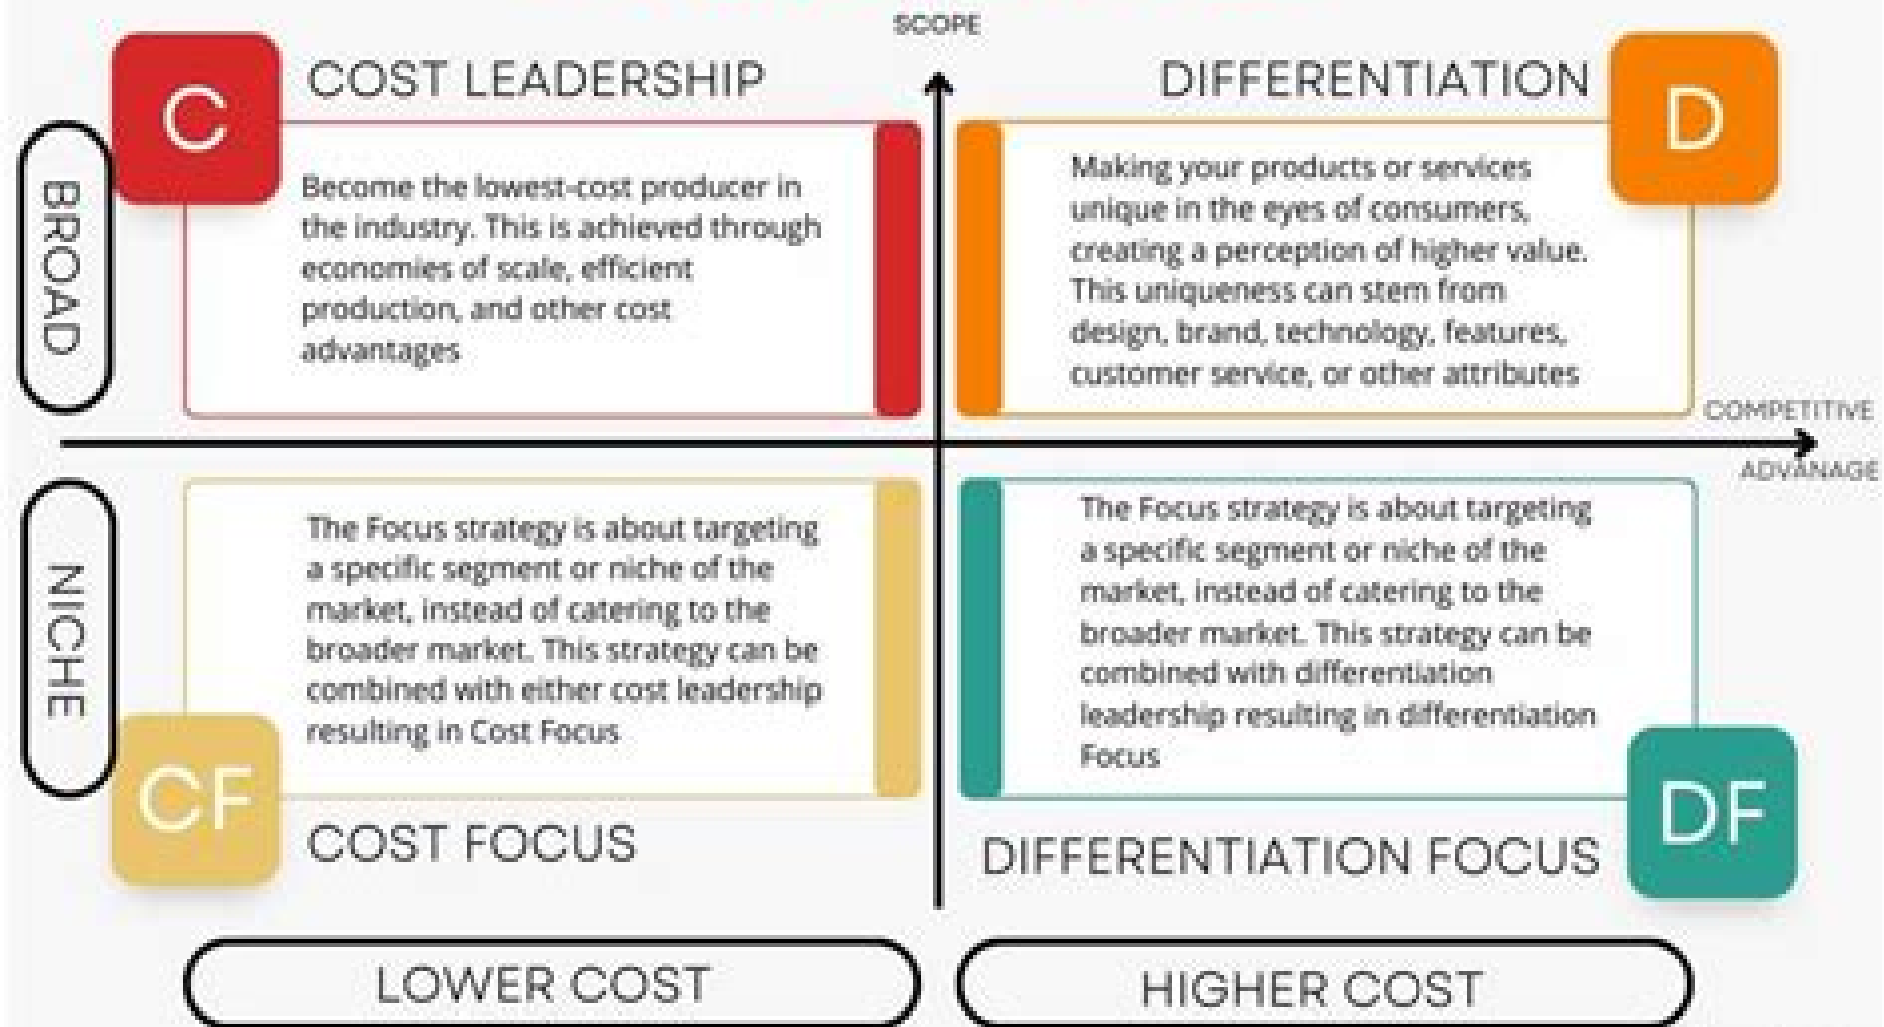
SCOPE

C COST LEADERSHIP

Become the lowest-cost producer in the industry. This is achieved through economies of scale, efficient production, and other cost advantages

DIFFERENTIATION D

Making your products or services unique in the eyes of consumers, creating a perception of higher value. This uniqueness can stem from design, brand, technology, features, customer service, or other attributes

BROAD

COMPETITIVE ADVANAGE

NICHE

The Focus strategy is about targeting a specific segment or niche of the market, instead of catering to the broader market. This strategy can be combined with either cost leadership resulting in Cost Focus

CF COST FOCUS

The Focus strategy is about targeting a specific segment or niche of the market, instead of catering to the broader market. This strategy can be combined with differentiation leadership resulting in differentiation Focus

DIFFERENTIATION FOCUS DF

LOWER COST

HIGHER COST